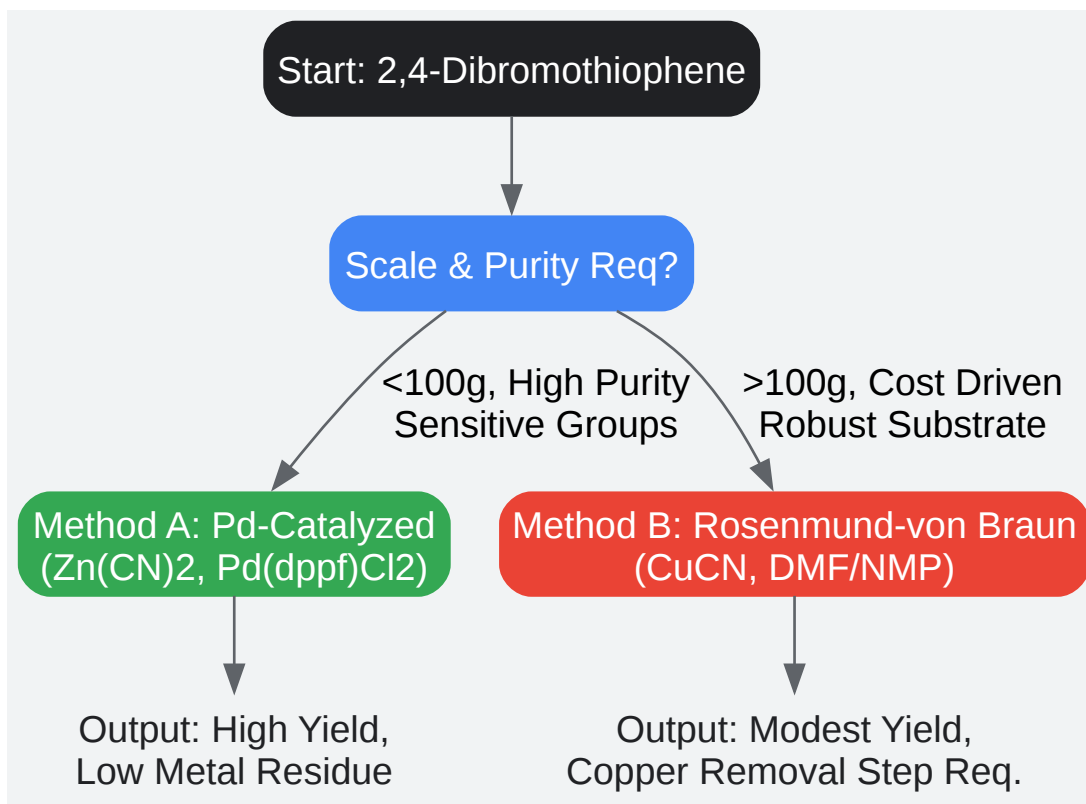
Start: 2,4-Dibromothiophene

Scale & Purity Req?

<100g, High Purity
Sensitive Groups

>100g, Cost Driven
Robust Substrate

Method A: Pd-Catalyzed
(Zn(CN)2, Pd(dppf)Cl2)

Method B: Rosenmund-von Braun
(CuCN, DMF/NMP)

Output: High Yield,
Low Metal Residue

Output: Modest Yield,
Copper Removal Step Req.